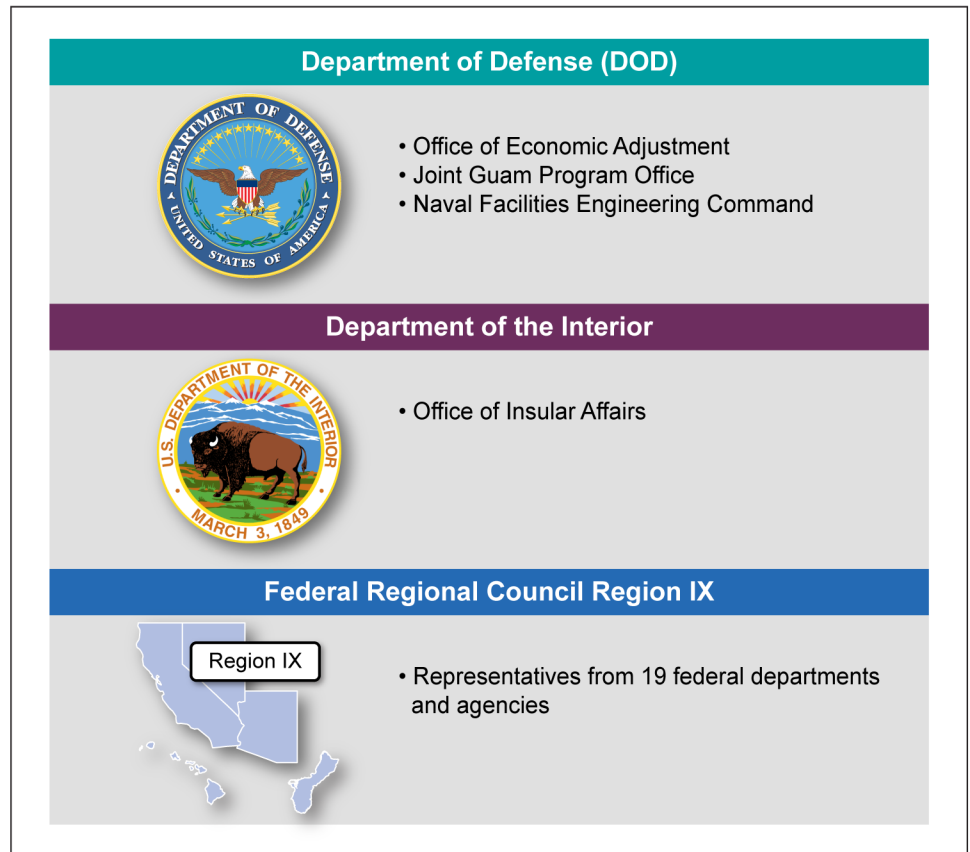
Department of Defense (DOD)

DEPARTMENT OF DEFENSE UNITED STATES OF AMERICA

• Office of Economic Adjustment
• Joint Guam Program Office
• Naval Facilities Engineering Command

Department of the Interior

U.S. DEPARTMENT OF THE INTERIOR MARCH 3, 1849

• Office of Insular Affairs

Federal Regional Council Region IX

Region IX

• Representatives from 19 federal departments and agencies